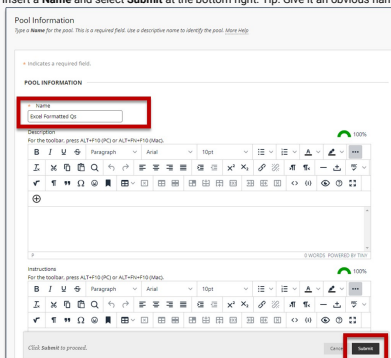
Insert a **Name** and select **Submit** at the bottom right. Tip: Give it an obvious nam

Pool Information
Type a Name for the pool. This is a required field. Use a descriptive name to identify the pool. More Help

* Indicates a required field.

POOL INFORMATION

* Name
Excel Formatted Qs

Description
For the toolbar, press ALT+F10 (PC) or ALT+FN+F10 (Mac).
B I U S Paragraph Arial 10pt
100%
P
0 WORDS POWERED BY TINY

Instructions
For the toolbar, press ALT+F10 (PC) or ALT+FN+F10 (Mac).
B I U S Paragraph Arial 10pt
100%

Click Submit to proceed.
Cancel Submit